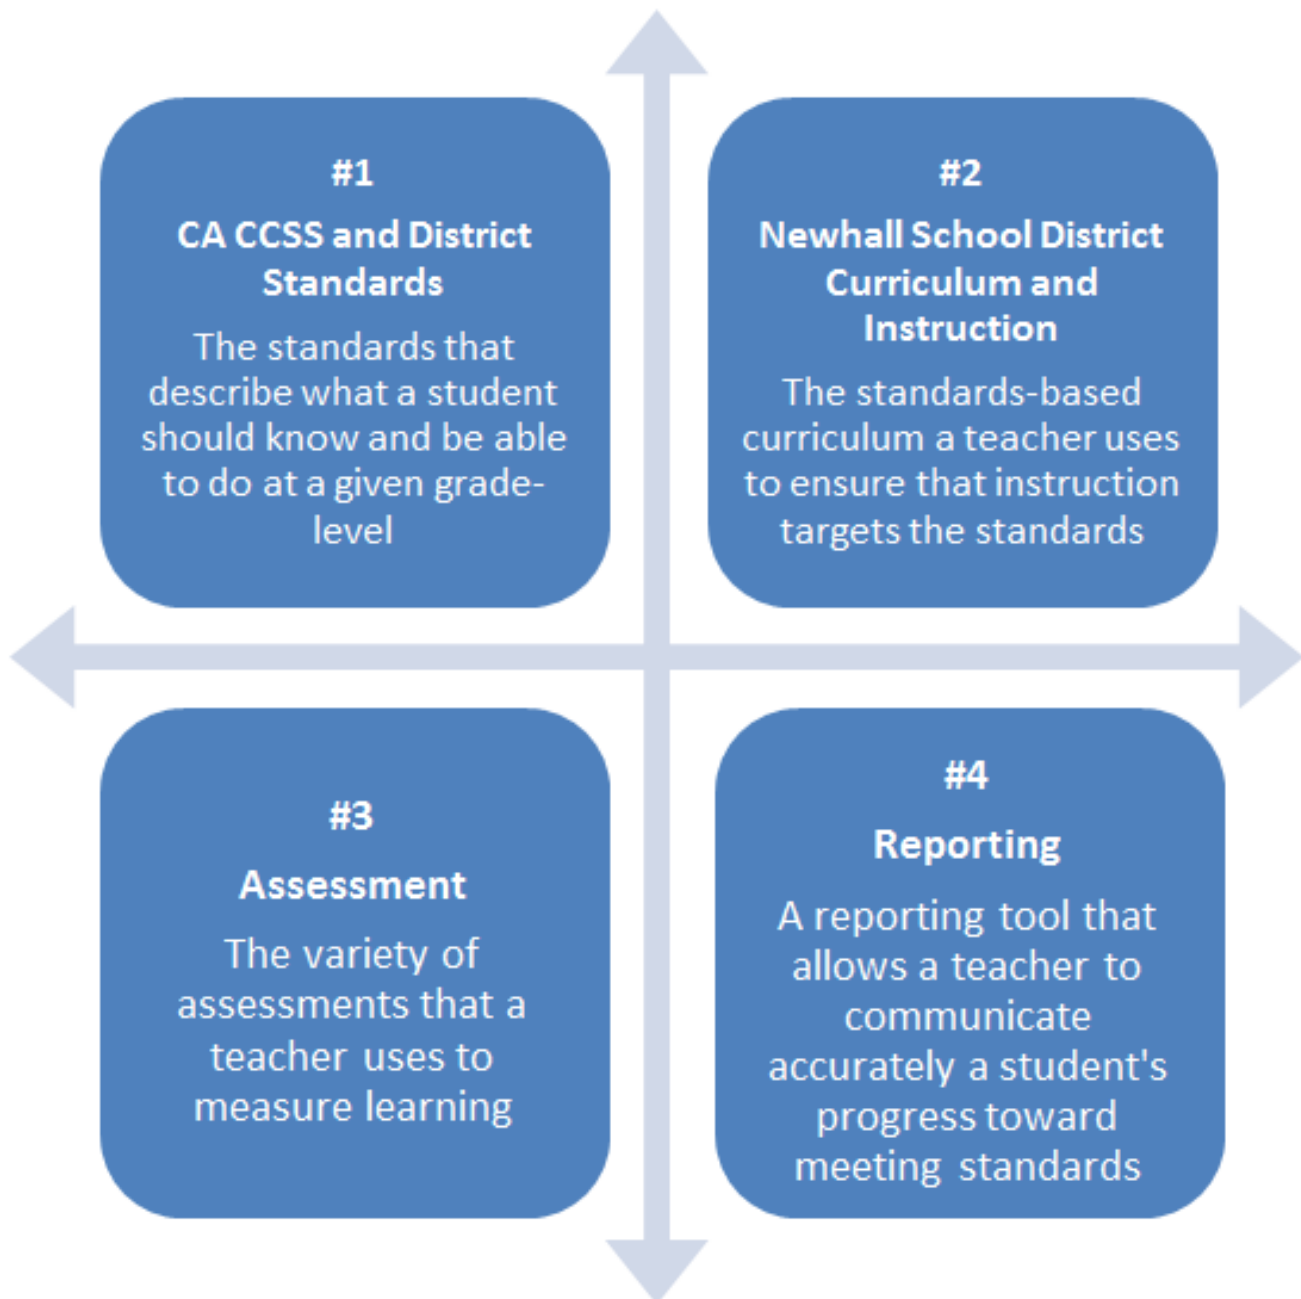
#1

CA CCSS and District Standards

The standards that describe what a student should know and be able to do at a given grade-level

#2

Newhall School District Curriculum and Instruction

The standards-based curriculum a teacher uses to ensure that instruction targets the standards

#3

Assessment

The variety of assessments that a teacher uses to measure learning

#4

Reporting

A reporting tool that allows a teacher to communicate accurately a student's progress toward meeting standards